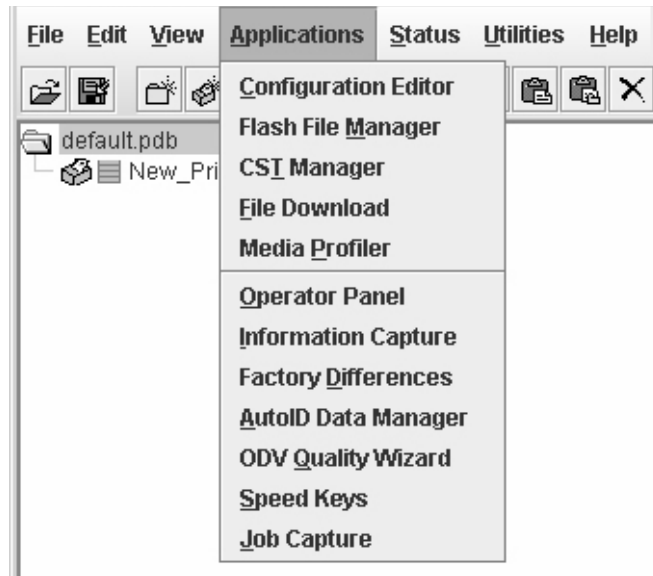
File Edit View Applications Status Utilities Help

default.pdb
New_Pri

Configuration Editor
Flash File Manager
CST Manager
File Download
Media Profiler
Operator Panel
Information Capture
Factory Differences
AutoID Data Manager
ODV Quality Wizard
Speed Keys
Job Capture